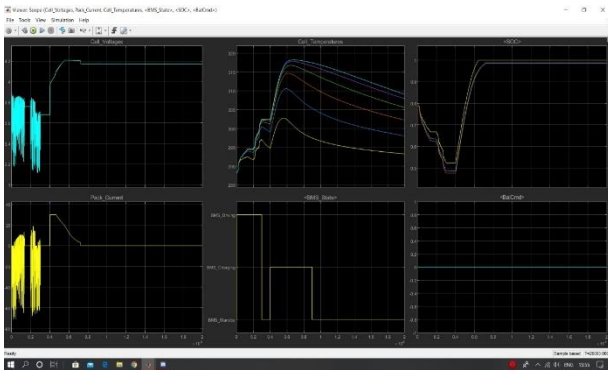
Viewer: Scope (Cell_Voltages, Pack_Current, Cell_Temperatures, <BMS_State>, <SOC>, <BalCmd>)

File Tools View Simulation Help

Cell_Voltages

Cell_Temperatures

<SOC>

Pack_Current

<BMS_State>

<BalCmd>

BMS_Driving

BMS_Charging

BMS_Standby

Ready

Sample based T=20.000

ENG